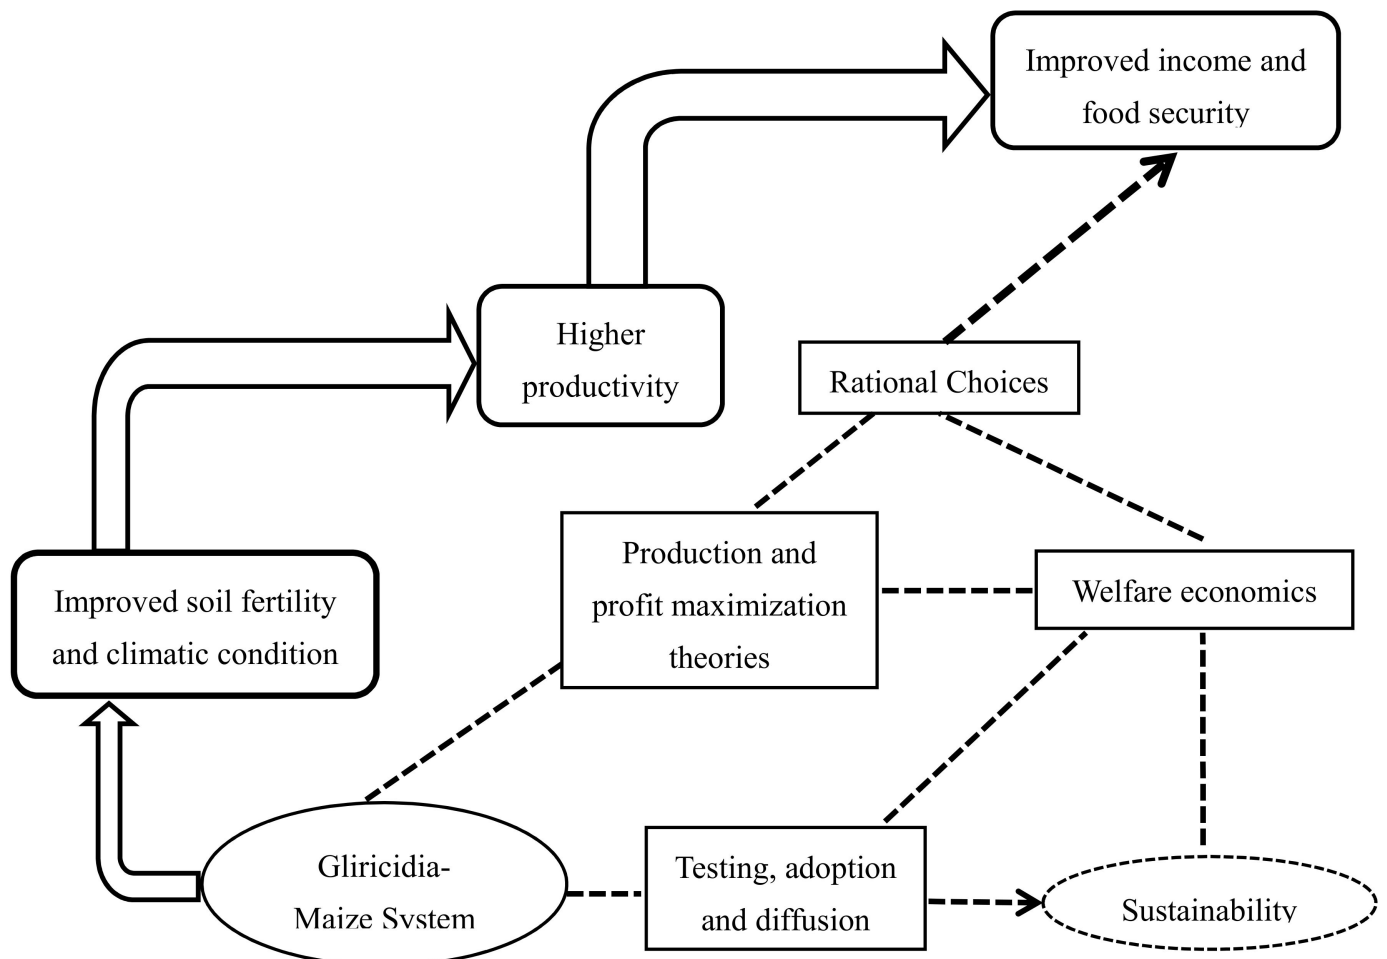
Improved income and food security

Higher productivity

Rational Choices

Improved soil fertility and climatic condition

Production and profit maximization theories

Welfare economics

Gliricidia-Maize System

Testing, adoption and diffusion

Sustainability